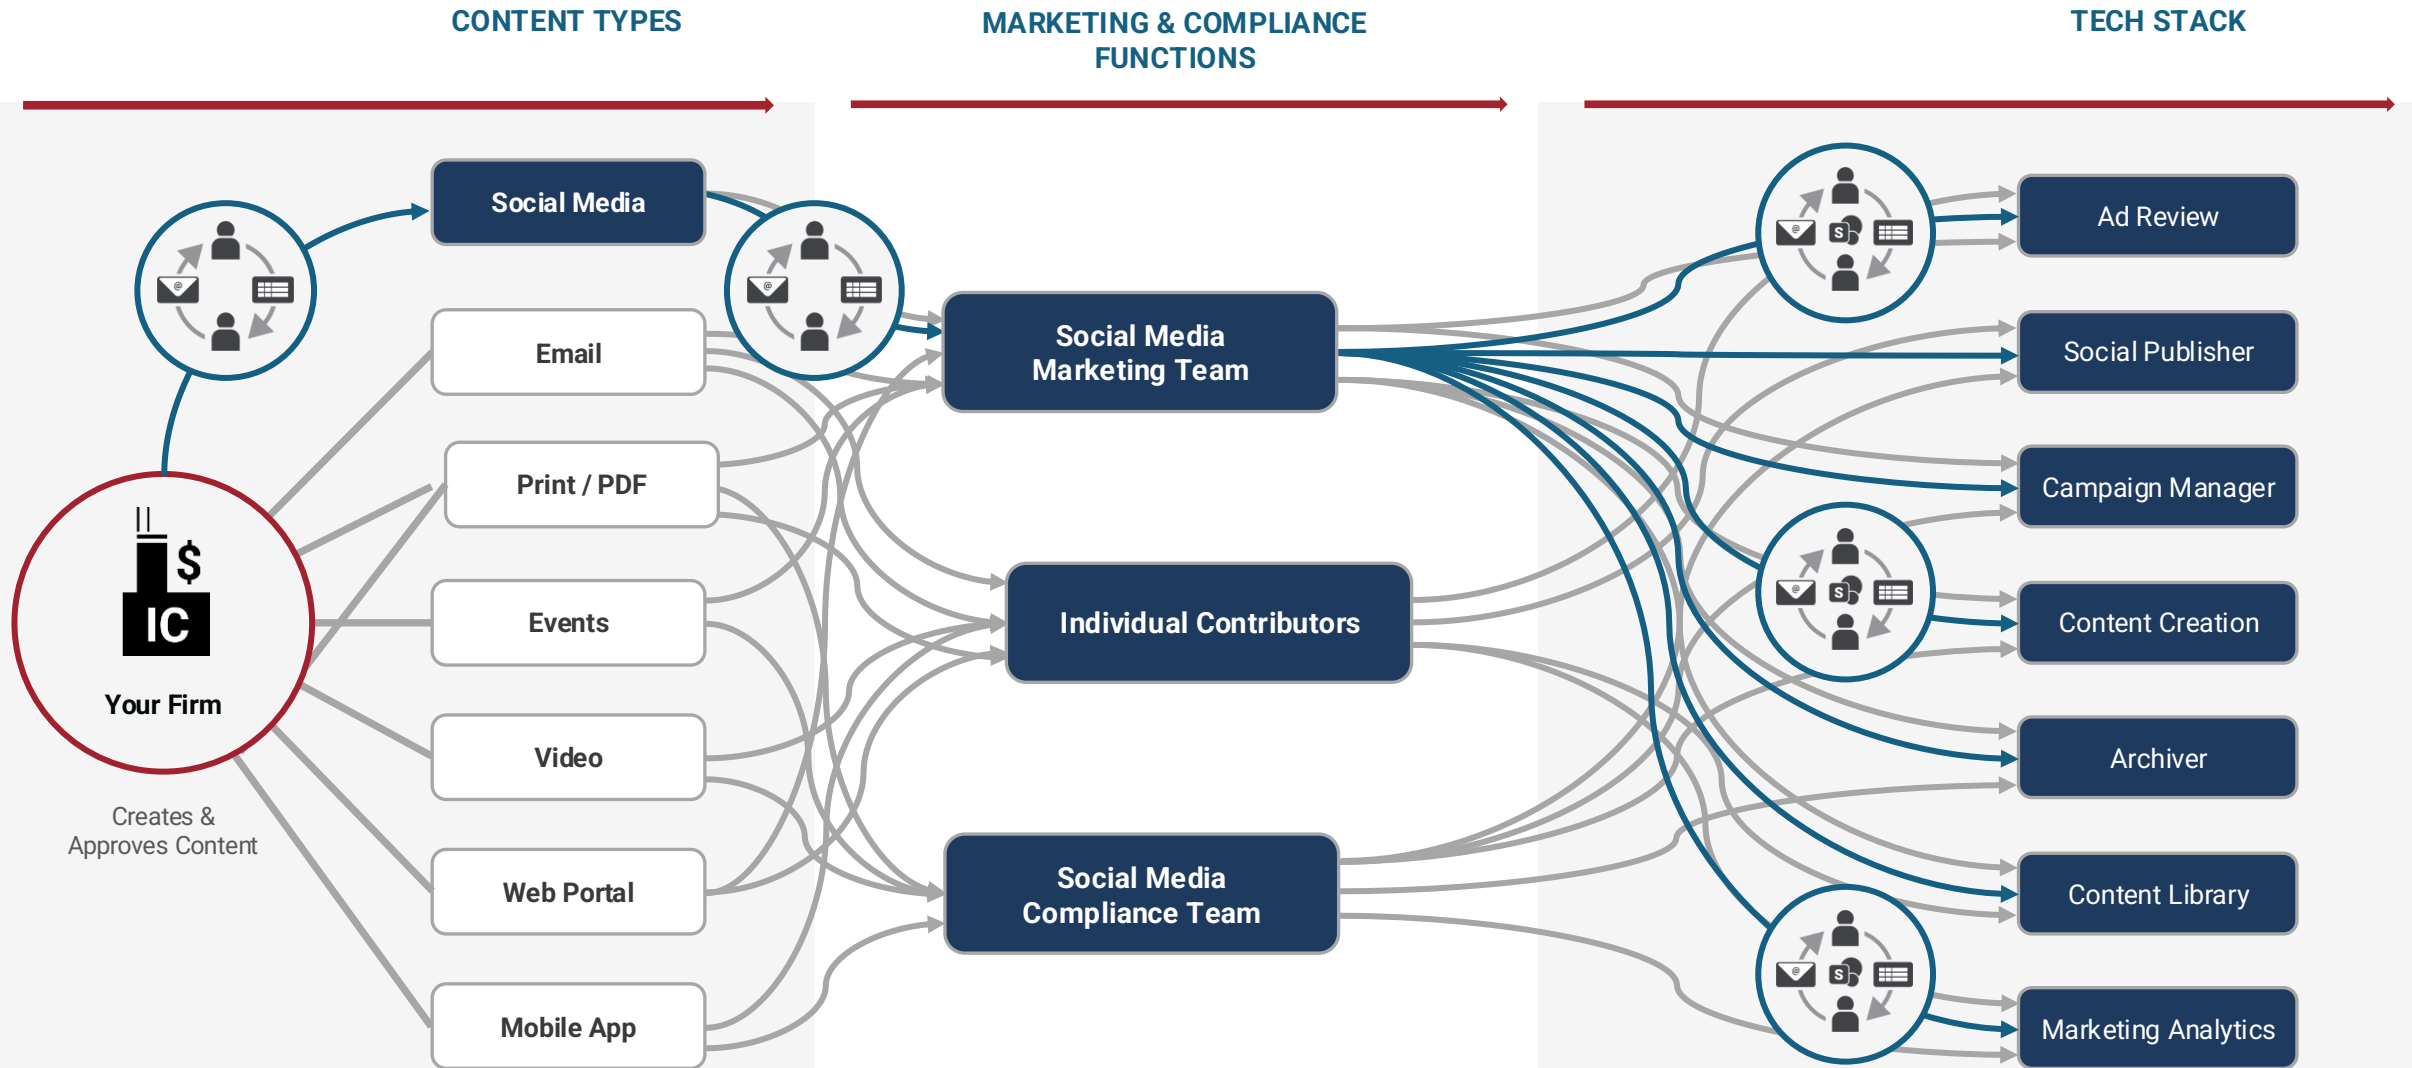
CONTENT TYPES

MARKETING & COMPLIANCE FUNCTIONS

TECH STACK

Social Media

Email

Print / PDF

Events

Video

Web Portal

Mobile App

IC

Your Firm

Creates & Approves Content

Social Media Marketing Team

Individual Contributors

Social Media Compliance Team

Ad Review

Social Publisher

Campaign Manager

Content Creation

Archiver

Content Library

Marketing Analytics